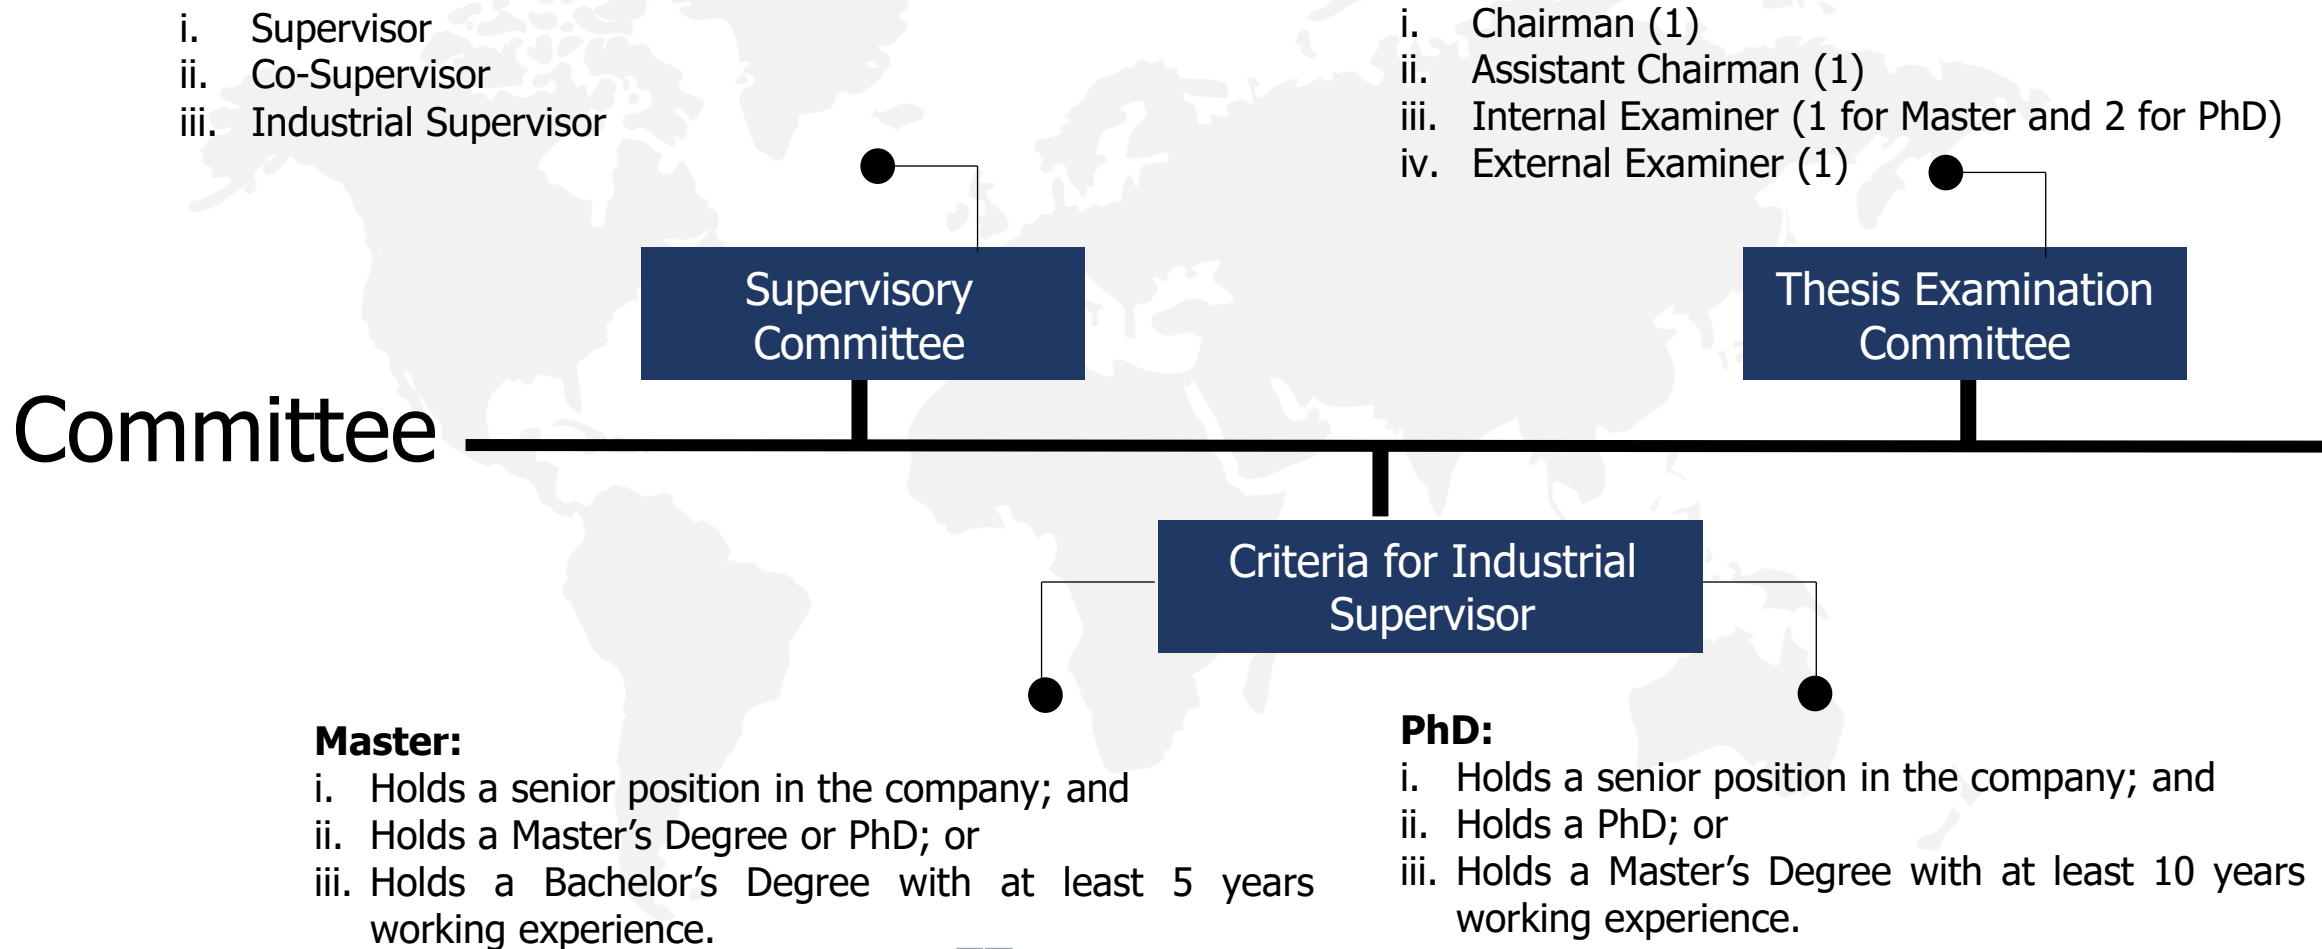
i. Supervisor
ii. Co-Supervisor
iii. Industrial Supervisor

i. Chairman (1)
ii. Assistant Chairman (1)
iii. Internal Examiner (1 for Master and 2 for PhD)
iv. External Examiner (1)

Supervisory Committee

Thesis Examination Committee

Committee

Criteria for Industrial Supervisor

**Master:**
i. Holds a senior position in the company; and
ii. Holds a Master's Degree or PhD; or
iii. Holds a Bachelor's Degree with at least 5 years working experience.

**PhD:**
i. Holds a senior position in the company; and
ii. Holds a PhD; or
iii. Holds a Master's Degree with at least 10 years working experience.